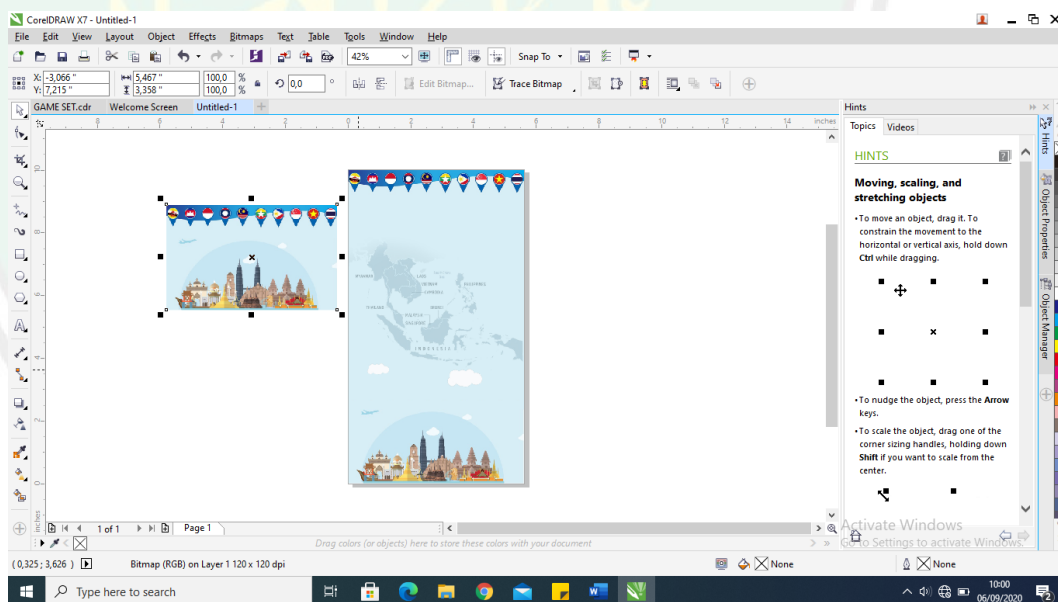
CorelDRAW X7 - Untitled-1

File Edit View Layout Object Effects Bitmaps Text Table Tools Window Help

42%
Snap To

X: -3,066 " Y: 7,215 "
5,467 " 3,358 "
100,0 % 100,0 %
0,0 °
Edit Bitmap...
Trace Bitmap

GAME SET.cdr Welcome Screen Untitled-1

inches

Hints

Topics Videos

HINTS

Moving, scaling, and stretching objects

• To move an object, drag it. To constrain the movement to the horizontal or vertical axis, hold down **Ctrl** while dragging.

• To nudge the object, press the **Arrow** keys.

• To scale the object, drag one of the corner sizing handles, holding down **Shift** if you want to scale from the center.

Hints
Object Properties
Object Manager

1 of 1 Page 1

Drag colors (or objects) here to store these colors with your document

Activate Windows
Go to Settings to activate Windows.

( 0,325 ; 3,626 ) Bitmap (RGB) on Layer 1 120 x 120 dpi None None

Type here to search

10:00
06/09/2020